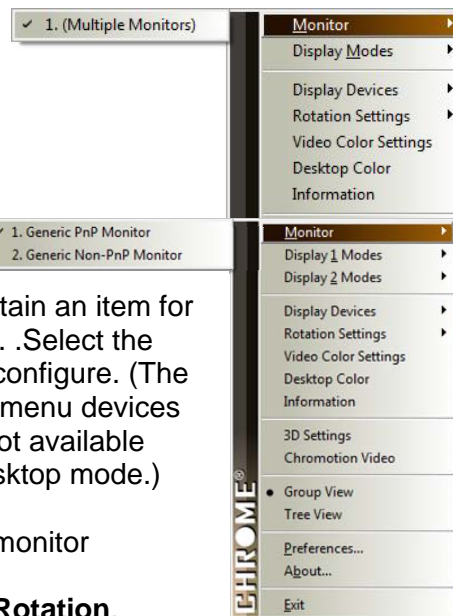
✓ 1. (Multiple Monitors)

Monitor
Display Modes
Display Devices
Rotation Settings
Video Color Settings
Desktop Color
Information

✓ 1. Generic PnP Monitor
2. Generic Non-PnP Monitor

Monitor
Display 1 Modes
Display 2 Modes
Display Devices
Rotation Settings
Video Color Settings
Desktop Color
Information
3D Settings
Chromotion Video
• Group View
Tree View
Preferences...
About...
Exit

CHROME

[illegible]tain an item for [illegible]. .Select the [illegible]configure. (The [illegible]menu devices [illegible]ot available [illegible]sktop mode.)

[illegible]monitor

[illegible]Rotation.